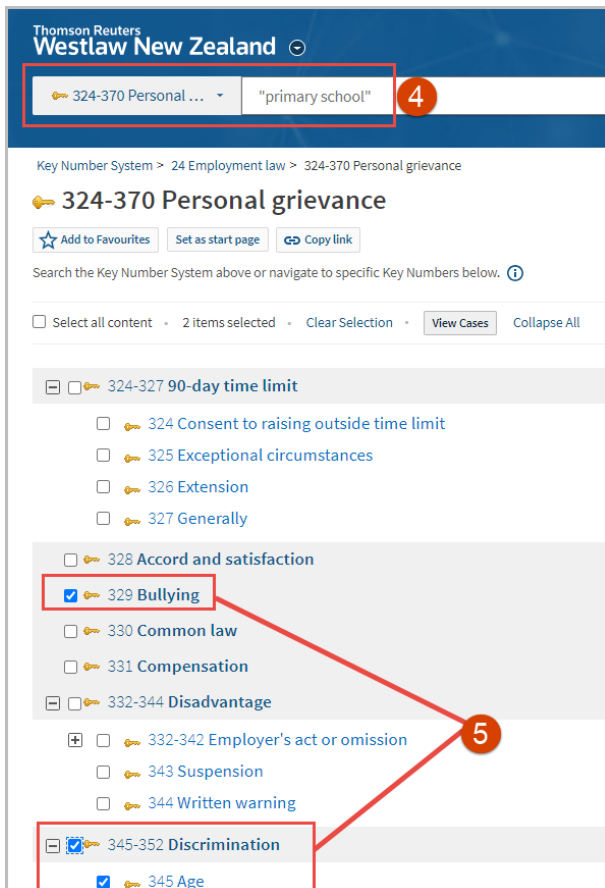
Thomson Reuters
Westlaw New Zealand

324-370 Personal ...

"primary school"

4

Key Number System > 24 Employment law > 324-370 Personal grievance

324-370 Personal grievance

Add to Favourites

Set as start page

Copy link

Search the Key Number System above or navigate to specific Key Numbers below.

Select all content • 2 items selected • Clear Selection • View Cases Collapse All

324-327 90-day time limit

324 Consent to raising outside time limit

325 Exceptional circumstances

326 Extension

327 Generally

328 Accord and satisfaction

329 Bullying

330 Common law

331 Compensation

332-344 Disadvantage

5

332-342 Employer's act or omission

343 Suspension

344 Written warning

345-352 Discrimination

345 Age